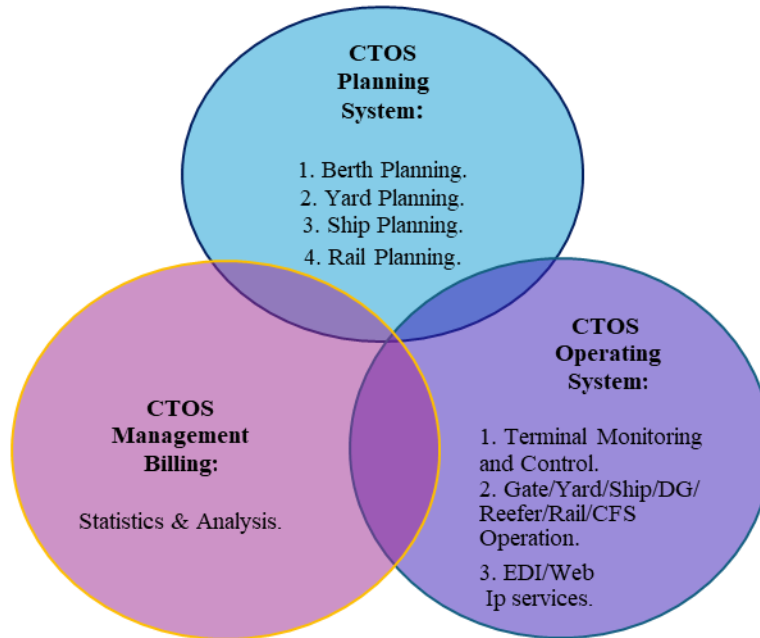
CTOS Planning System:

1. Berth Planning.
2. Yard Planning.
3. Ship Planning.
4. Rail Planning.

CTOS Management Billing:

Statistics & Analysis.

CTOS Operating System:

1. Terminal Monitoring and Control.
2. Gate/Yard/Ship/DG/ Reefer/Rail/CFS Operation.
3. EDI/Web Ip services.